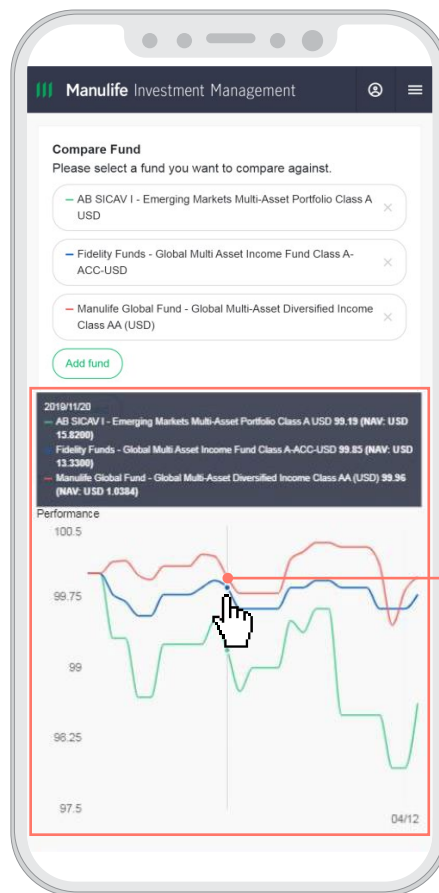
Manulife Investment Management

Compare Fund

Please select a fund you want to compare against.

AB SICAV I - Emerging Markets Multi-Asset Portfolio Class A USD ×

Fidelity Funds - Global Multi Asset Income Fund Class A-ACC-USD ×

Manulife Global Fund - Global Multi-Asset Diversified Income Class AA (USD) ×

Add fund

2019/11/20

AB SICAV I - Emerging Markets Multi-Asset Portfolio Class A USD 99.19 (NAV: USD 15.8200)

Fidelity Funds - Global Multi Asset Income Fund Class A-ACC-USD 99.85 (NAV: USD 13.3300)

Manulife Global Fund - Global Multi-Asset Diversified Income Class AA (USD) 99.96 (NAV: USD 1.0384)

Performance

100.5

99.75

99

98.25

97.5

04/12